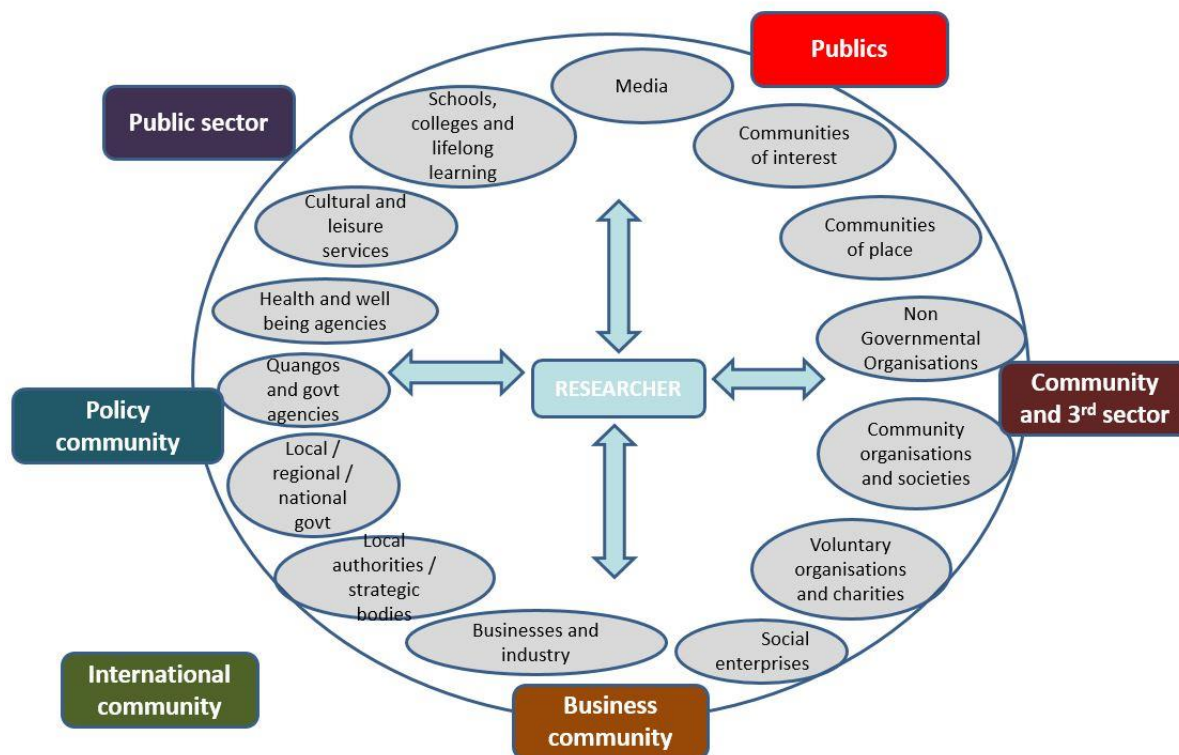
Publics

Public sector

Media

Schools, colleges and lifelong learning

Communities of interest

Cultural and leisure services

Communities of place

Health and well being agencies

Non Governmental Organisations

Quangos and govt agencies

RESEARCHER

Policy community

Community and 3$^{rd}$ sector

Local / regional / national govt

Community organisations and societies

Local authorities / strategic bodies

Voluntary organisations and charities

Businesses and industry

Social enterprises

International community

Business community